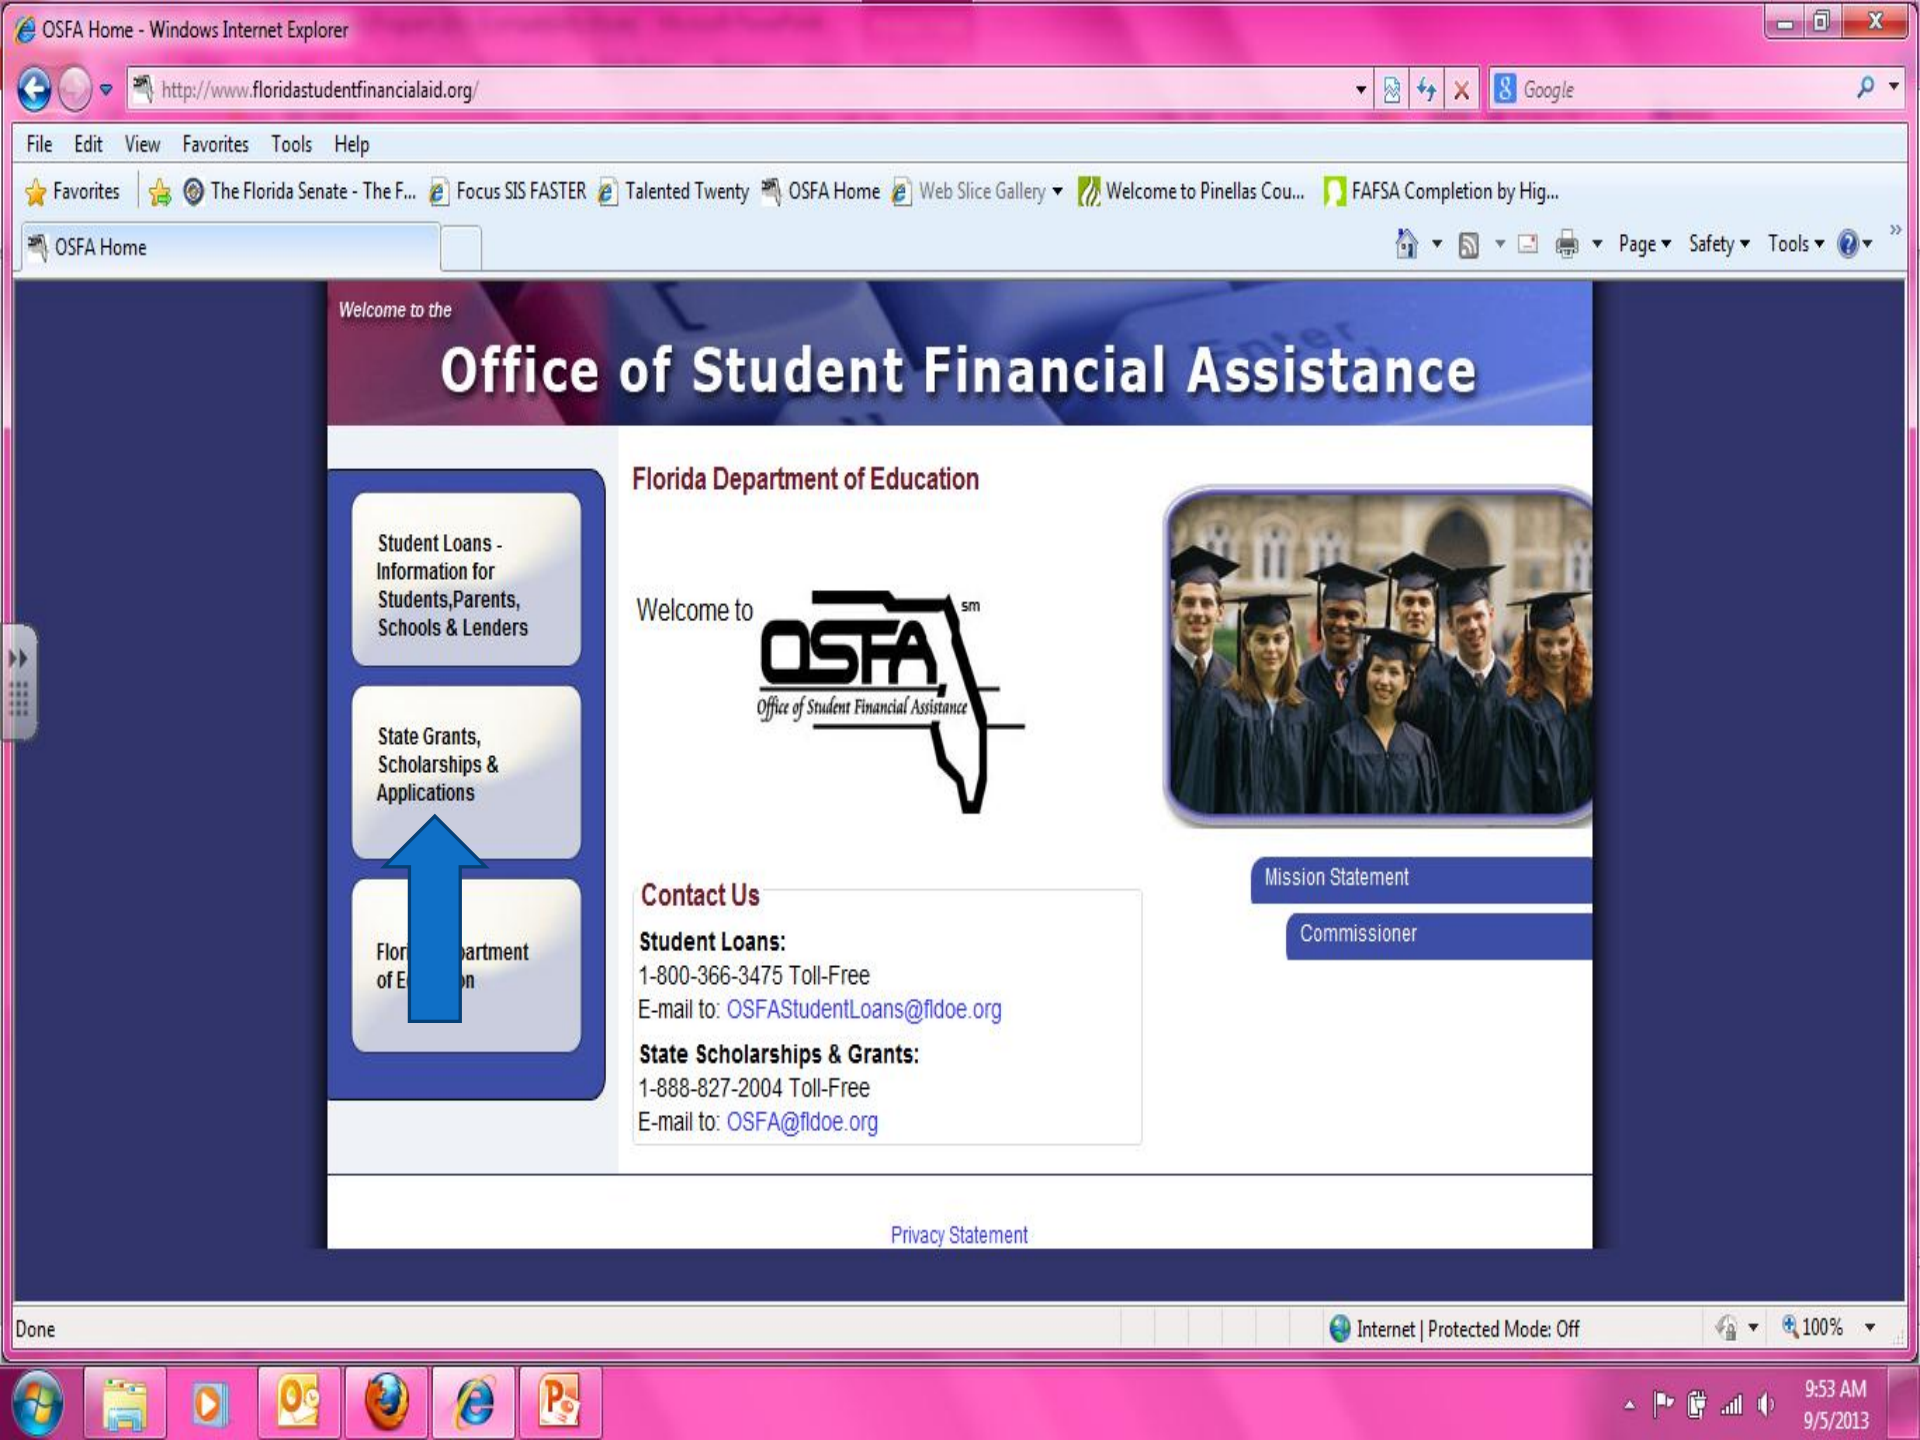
OSFA Home - Windows Internet Explorer

http://www.floridastudentfinancialaid.org/

Google

File Edit View Favorites Tools Help

Favorites The Florida Senate - The F... Focus SIS FASTER Talented Twenty OSFA Home Web Slice Gallery Welcome to Pinellas Cou... FAFSA Completion by Hig...

OSFA Home

Page Safety Tools

Welcome to the

Office of Student Financial Assistance

Student Loans - Information for Students,Parents, Schools & Lenders

State Grants, Scholarships & Applications

Flor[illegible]partment of E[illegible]n

Florida Department of Education

Welcome to

OSFA sm

Office of Student Financial Assistance

Mission Statement

Commissioner

Contact Us

Student Loans:
1-800-366-3475 Toll-Free
E-mail to: OSFAStudentLoans@fldoe.org

State Scholarships & Grants:
1-888-827-2004 Toll-Free
E-mail to: OSFA@fldoe.org

Privacy Statement

Done

Internet | Protected Mode: Off

100%

9:53 AM
9/5/2013